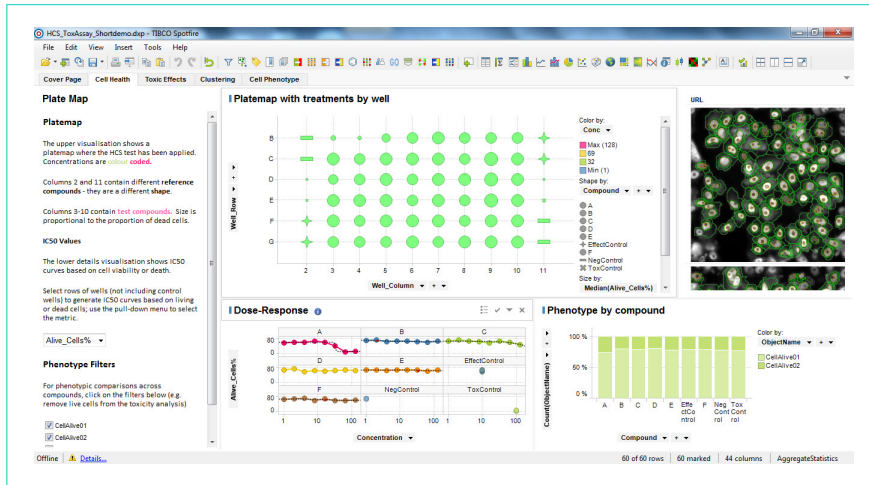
HCS_ToxAssay_Shortdemo.dxp - TIBCO Spotfire

File Edit View Insert Tools Help

Cover Page | Cell Health | Toxic Effects | Clustering | Cell Phenotype

Plate Map

Platemap

The upper visualisation shows a platemap where the HCS test has been applied. Concentrations are colour coded.

Columns 2 and 11 contain different reference compounds - they are a different shape.

Columns 3-10 contain test compounds. Size is proportional to the proportion of dead cells.

IC50 Values

The lower details visualisation shows IC50 curves based on cell viability or death.

Select rows of wells (not including control wells) to generate IC50 curves based on living or dead cells; use the pull-down menu to select the metric.

Alive_Cells%

Phenotype Filters

For phenotypic comparisons across compounds, click on the filters below (e.g. remove live cells from the toxicity analysis)

CellAlive01
CellAlive02

Platemap with treatments by well

B
C
D
E
F
G

Well_Row

2 3 4 5 6 7 8 9 10 11

Well_Column

Color by:
Conc
Max (128)
69
32
Min (1)

Shape by:
Compound
A
B
C
D
E
EffectControl
F
NegControl
ToxControl

Size by:
Median(Alive_Cells%)

URL

Dose-Response

Alive_Cells%

A B C
D E EffectControl
F NegControl ToxControl

80
40
80
40
80
40

1 10 100 1 10 100 1 10 100

Concentration

Phenotype by compound

Count(ObjectName)

100 %
50 %
0 %

A B C D E EffectControl F NegControl ToxControl

Compound

Color by:
ObjectName
CellAlive01
CellAlive02

Offline | Details... | 60 of 60 rows | 60 marked | 44 columns | AggregateStatistics